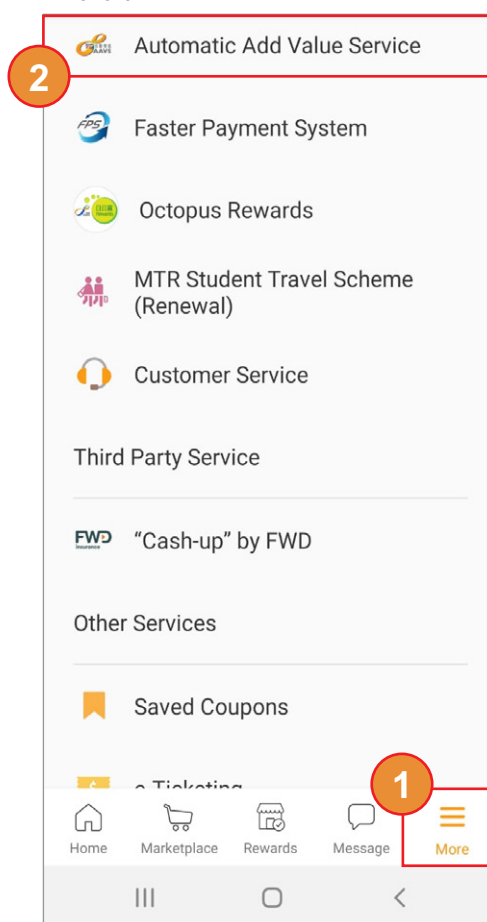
Automatic Add Value Service

2

Faster Payment System

Octopus Rewards

MTR Student Travel Scheme (Renewal)

Customer Service

Third Party Service

FWD "Cash-up" by FWD

Other Services

Saved Coupons

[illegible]

1

Home Marketplace Rewards Message More